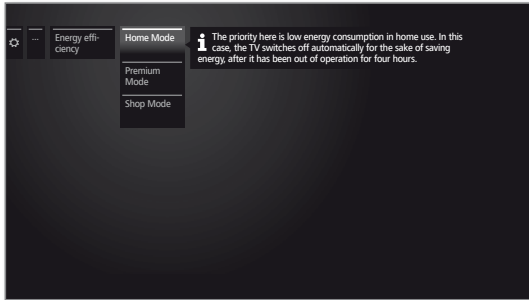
...

Energy efficiency

Home Mode

Premium Mode

Shop Mode

The priority here is low energy consumption in home use. In this case, the TV switches off automatically for the sake of saving energy, after it has been out of operation for four hours.